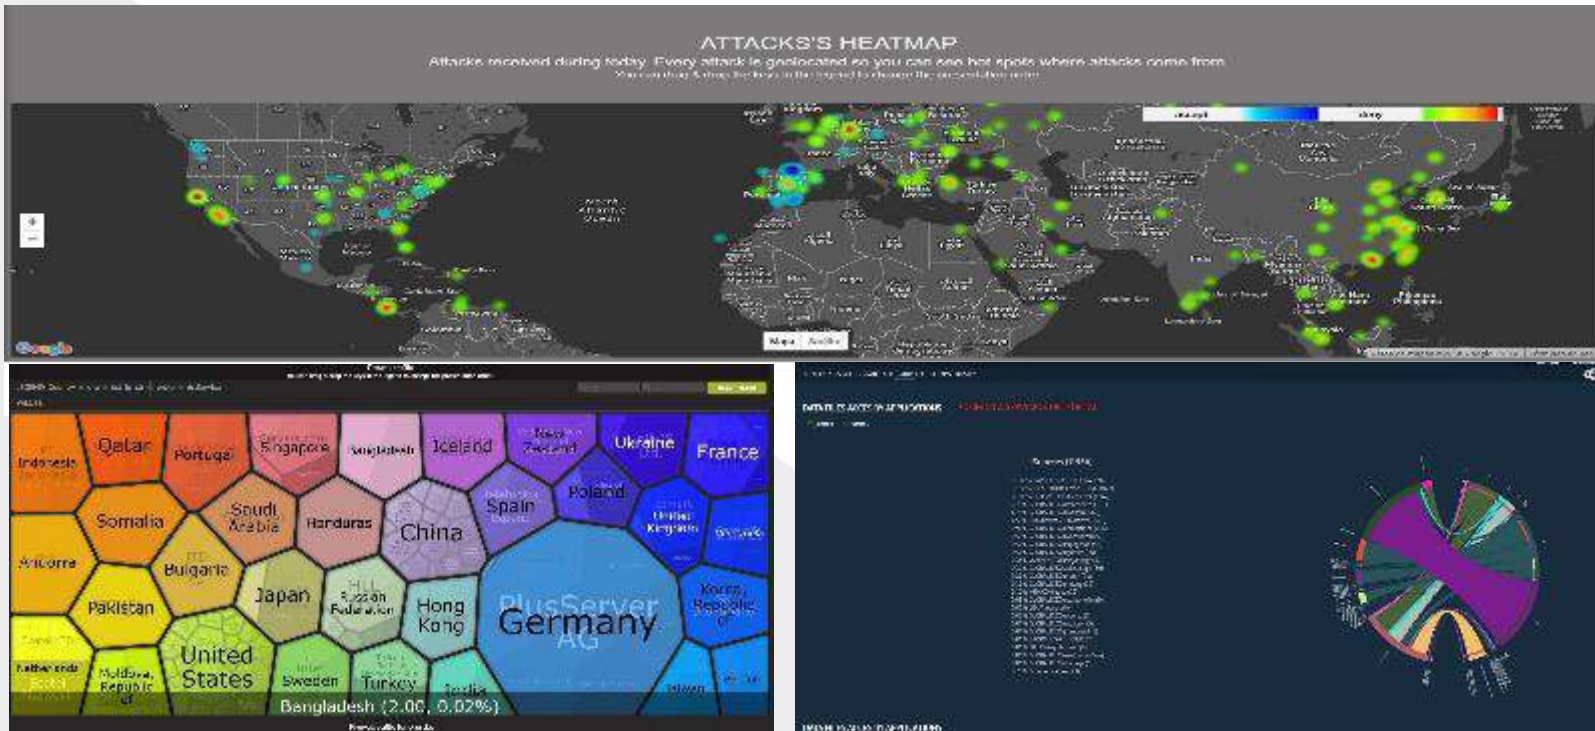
ATTACKS'S HEATMAP
Attacks received during today. Every attack is geolocated so you can see hot spots where attacks come from.
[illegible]

Google
Maps Satellite

Indonesia
Qatar
Portugal
Singapore
Bangladesh
Iceland
New Zealand
Ukraine
France
Somalia
Saudi Arabia
Honduras
China
Spain
Poland
United Kingdom
Andorra
Bulgaria
Japan
Russian Federation
Hong Kong
PlusServer AG
Germany
Korea, Republic of
Pakistan
United States
Netherlands
Moldova, Republic of
Sweden
Turkey
India
Bangladesh (2.00, 0.02%)

DATA BY IP (ATTACKS TO APPLICATIONS)